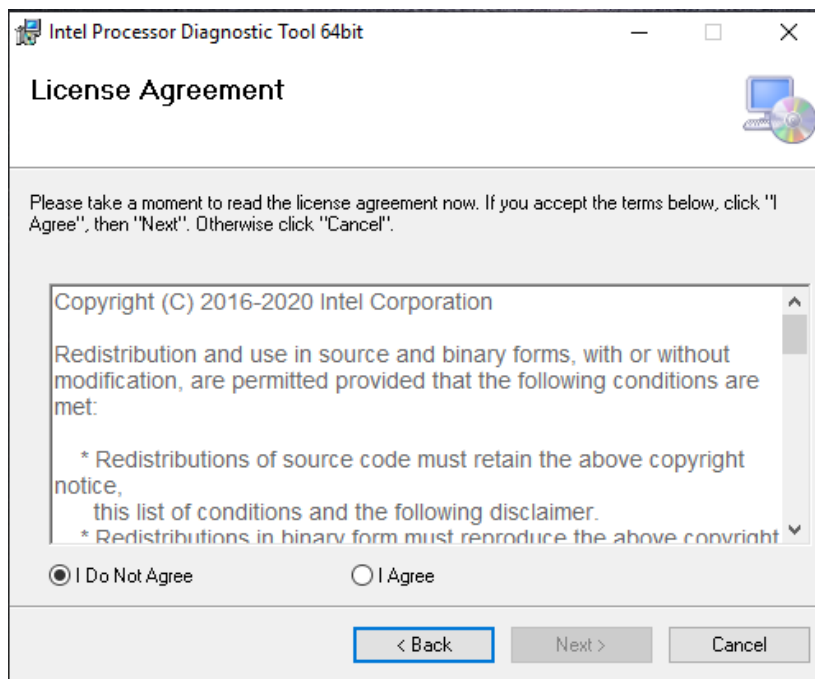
Intel Processor Diagnostic Tool 64bit

License Agreement

Please take a moment to read the license agreement now. If you accept the terms below, click "I Agree", then "Next". Otherwise click "Cancel".

Copyright (C) 2016-2020 Intel Corporation

Redistribution and use in source and binary forms, with or without modification, are permitted provided that the following conditions are met:

* Redistributions of source code must retain the above copyright notice,
this list of conditions and the following disclaimer.
* Redistributions in binary form must reproduce the above copyright

I Do Not Agree

I Agree

< Back

Next >

Cancel